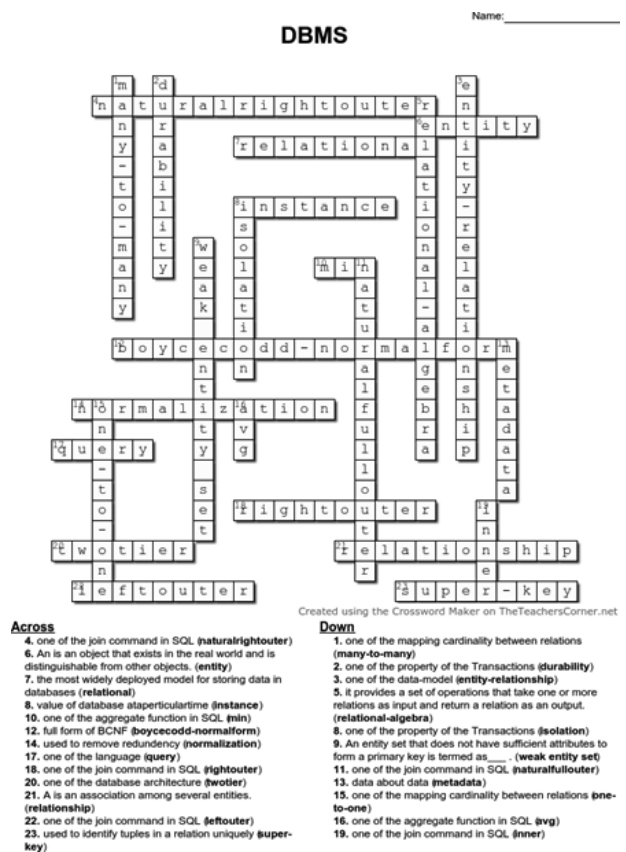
Name:_______________

DBMS

Created using the Crossword Maker on TheTeachersCorner.net

Across
4. one of the join command in SQL (naturalrightouter)
6. An is an object that exists in the real world and is distinguishable from other objects. (entity)
7. the most widely deployed model for storing data in databases (relational)
8. value of database ataperticulartime (instance)
10. one of the aggregate function in SQL (min)
12. full form of BCNF (boycecodd-normalform)
14. used to remove redundency (normalization)
17. one of the language (query)
18. one of the join command in SQL (rightouter)
20. one of the database architecture (twotier)
21. A is an association among several entities. (relationship)
22. one of the join command in SQL (leftouter)
23. used to identify tuples in a relation uniquely (super-key)

Down
1. one of the mapping cardinality between relations (many-to-many)
2. one of the property of the Transactions (durability)
3. one of the data-model (entity-relationship)
5. it provides a set of operations that take one or more relations as input and return a relation as an output. (relational-algebra)
8. one of the property of the Transactions (isolation)
9. An entity set that does not have sufficient attributes to form a primary key is termed as___ . (weak entity set)
11. one of the join command in SQL (naturalfullouter)
13. data about data (metadata)
15. one of the mapping cardinality between relations (one-to-one)
16. one of the aggregate function in SQL (avg)
19. one of the join command in SQL (inner)